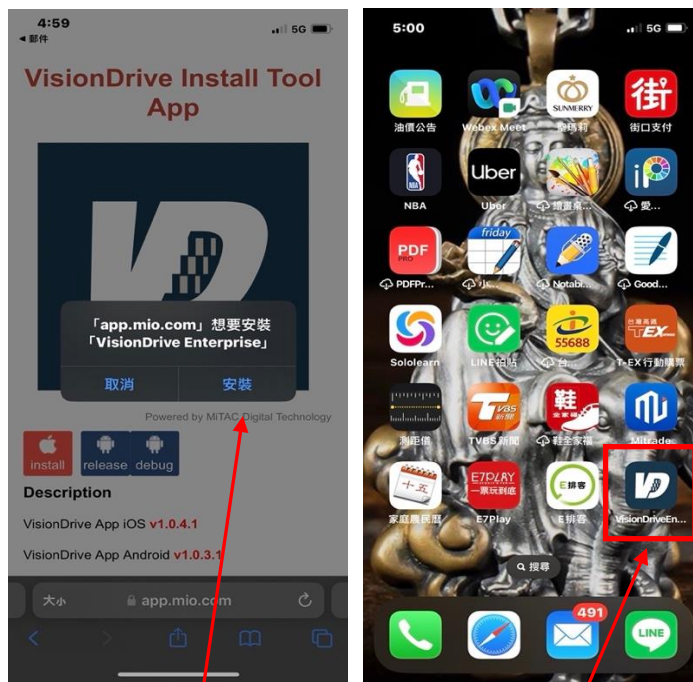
4:59
◀ 郵件
5G

VisionDrive Install Tool App

「app.mio.com」想要安裝「VisionDrive Enterprise」
取消
安裝

Powered by MiTAC Digital Technology

install
release
debug

Description

VisionDrive App iOS v1.0.4.1

VisionDrive App Android v1.0.3.1

大小
app.mio.com

5:00
5G

油價公告
Webex Meet
SUNMERRY
桑瑪莉
街
街口支付
NBA
Uber
Uber
繪畫桌...
愛...
PDF
PDFPr...
friday
小...
Notabi...
Good...
Sololearn
LINE拍貼
55688
台...
T-EX
台灣高鐵
T-EX行動購票
測距儀
TVBS
TVBS新聞
鞋全家福
Mitrade
十五
家庭農民曆
E7PLAY
一票玩到底
E7Play
E拼客
E拼客
VisionDriveEn...
搜尋
491